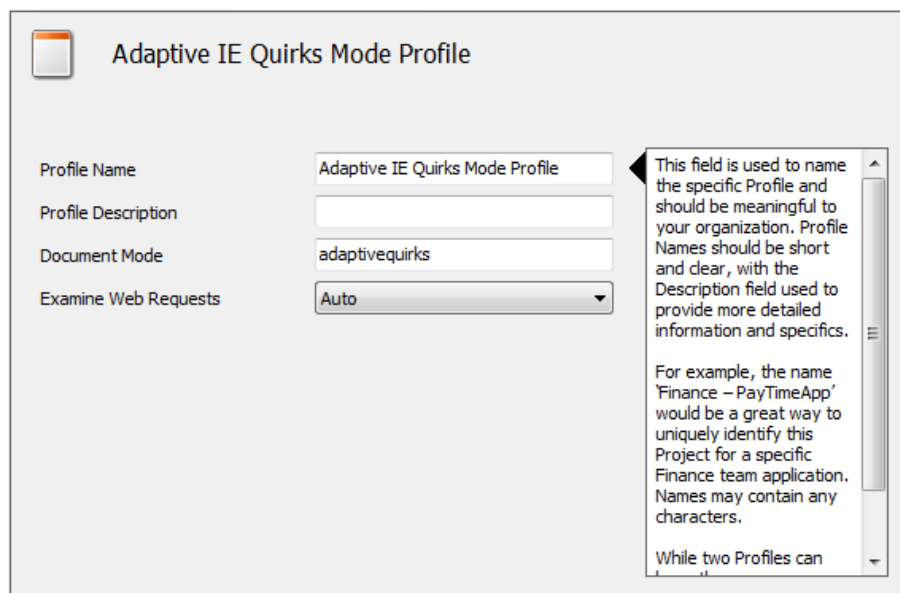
Adaptive IE Quirks Mode Profile

Profile Name
Adaptive IE Quirks Mode Profile

Profile Description

Document Mode
adaptivequirks

Examine Web Requests
Auto

This field is used to name the specific Profile and should be meaningful to your organization. Profile Names should be short and clear, with the Description field used to provide more detailed information and specifics.

For example, the name 'Finance – PayTimeApp' would be a great way to uniquely identify this Project for a specific Finance team application. Names may contain any characters.

While two Profiles can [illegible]